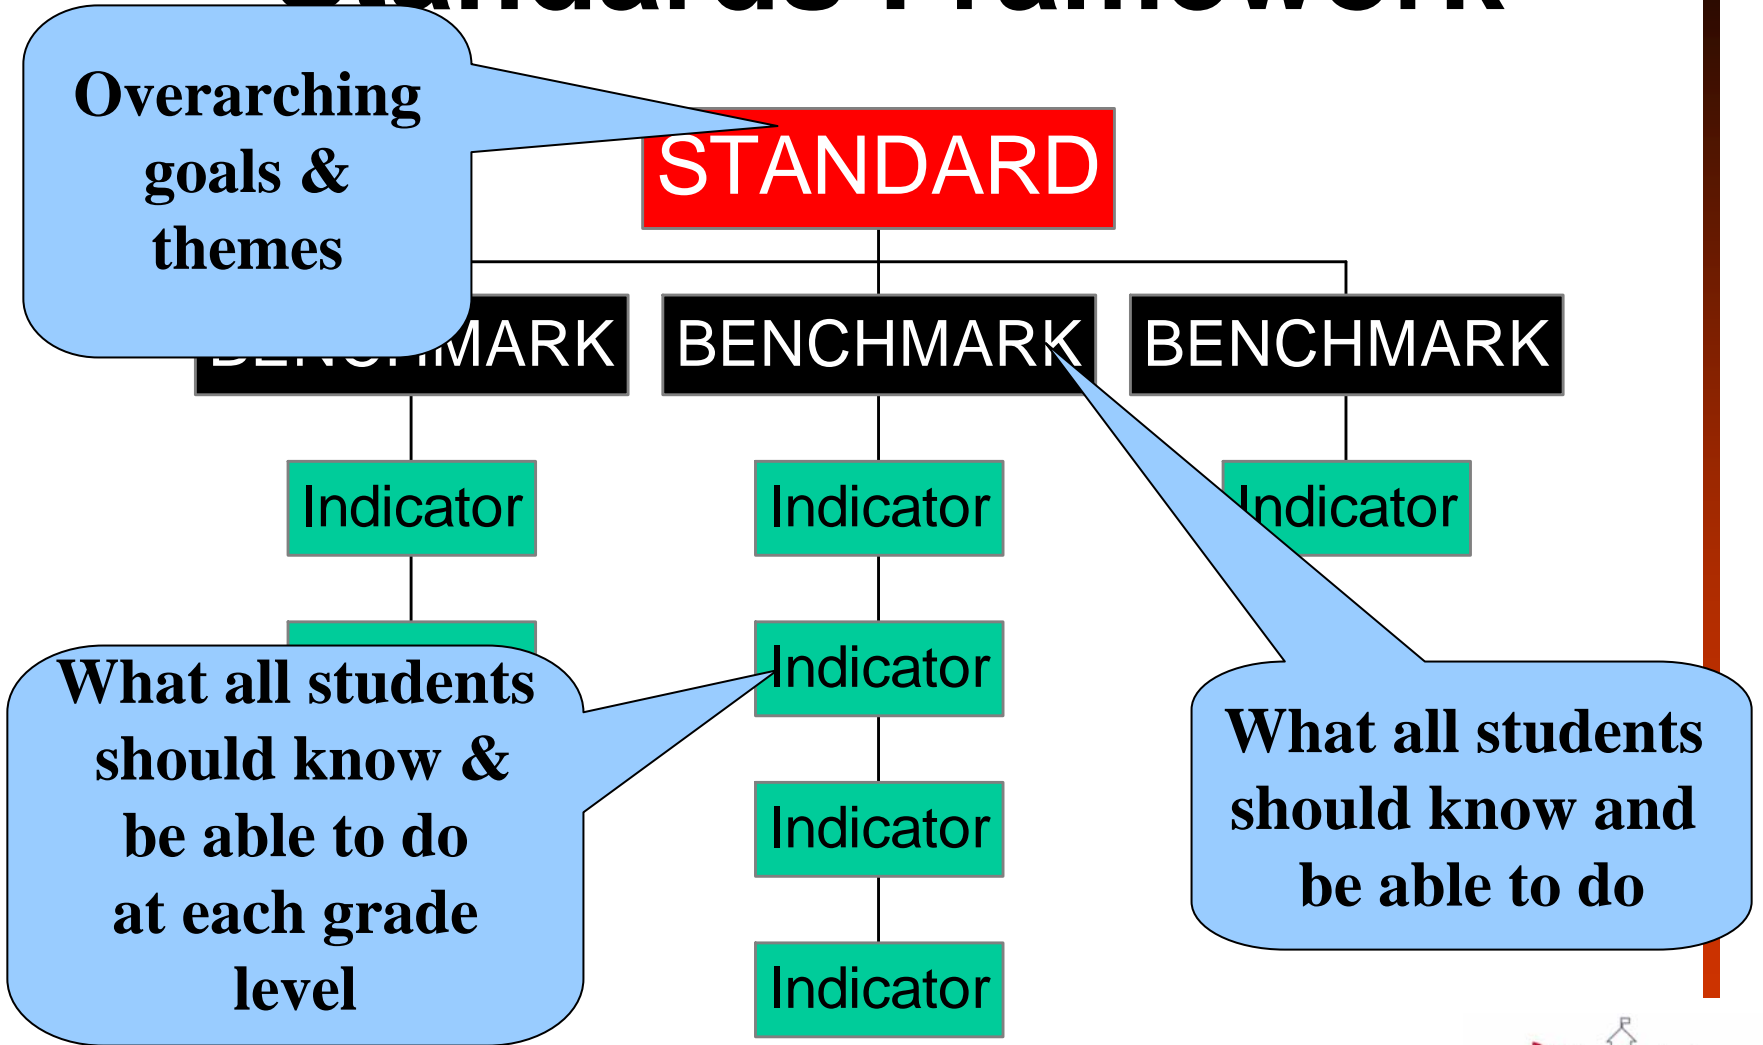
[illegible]

Overarching goals & themes

STANDARD

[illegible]MARK

BENCHMARK

BENCHMARK

Indicator

Indicator

Indicator

Indicator

Indicator

Indicator

What all students should know & be able to do at each grade level

What all students should know and be able to do